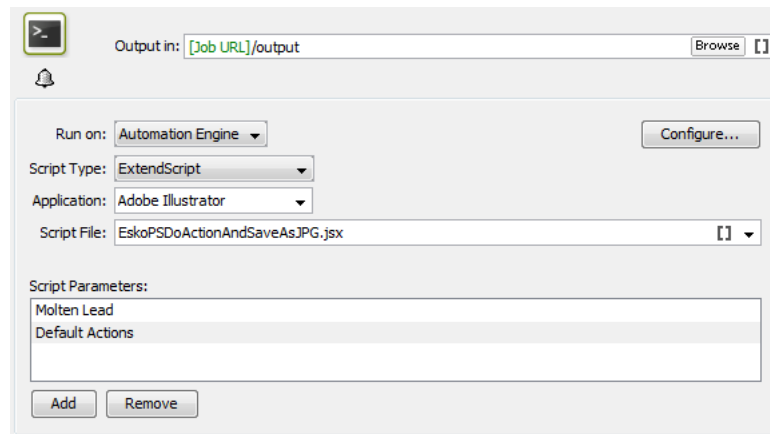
>_

Output in: [Job URL]/output Browse []

Run on: Automation Engine

Configure...

Script Type: ExtendScript

Application: Adobe Illustrator

Script File: EskoPSDoActionAndSaveAsJPG.jsx []

Script Parameters:

Molten Lead
Default Actions

Add Remove